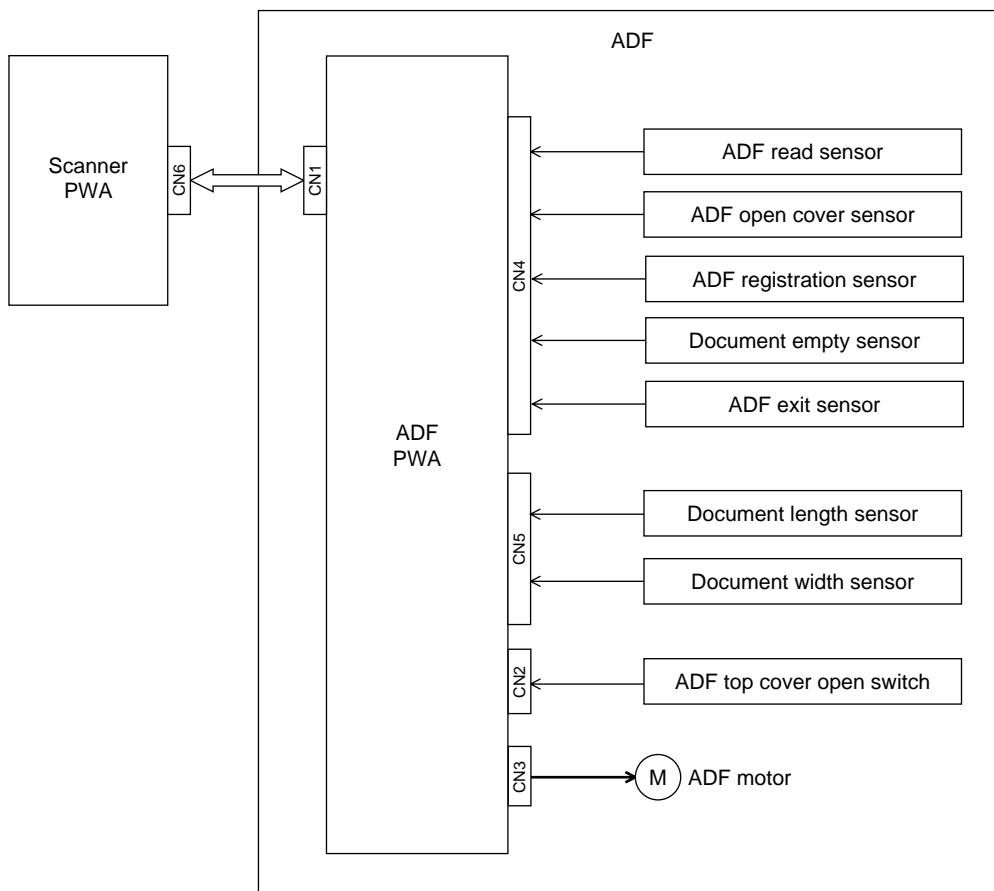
ADF

Scanner PWA

CN6

CN1

ADF PWA

CN4

ADF read sensor

ADF open cover sensor

ADF registration sensor

Document empty sensor

ADF exit sensor

CN5

Document length sensor

Document width sensor

CN2

ADF top cover open switch

CN3

M

ADF motor